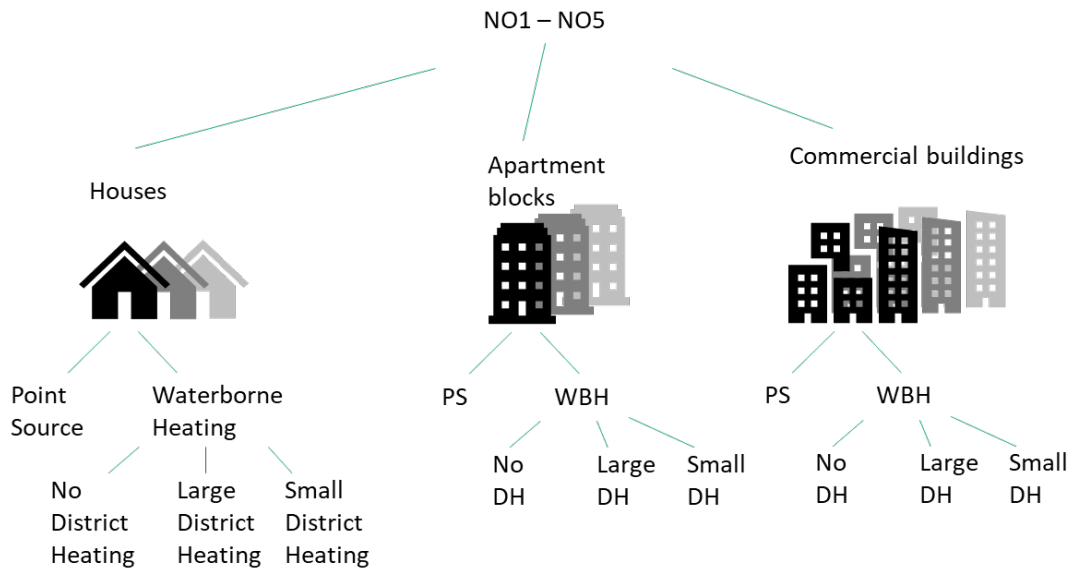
NO1 – NO5

Houses

Point Source

Waterborne Heating

No District Heating

Large District Heating

Small District Heating

Apartment blocks

PS

WBH

No DH

Large DH

Small DH

Commercial buildings

PS

WBH

No DH

Large DH

Small DH